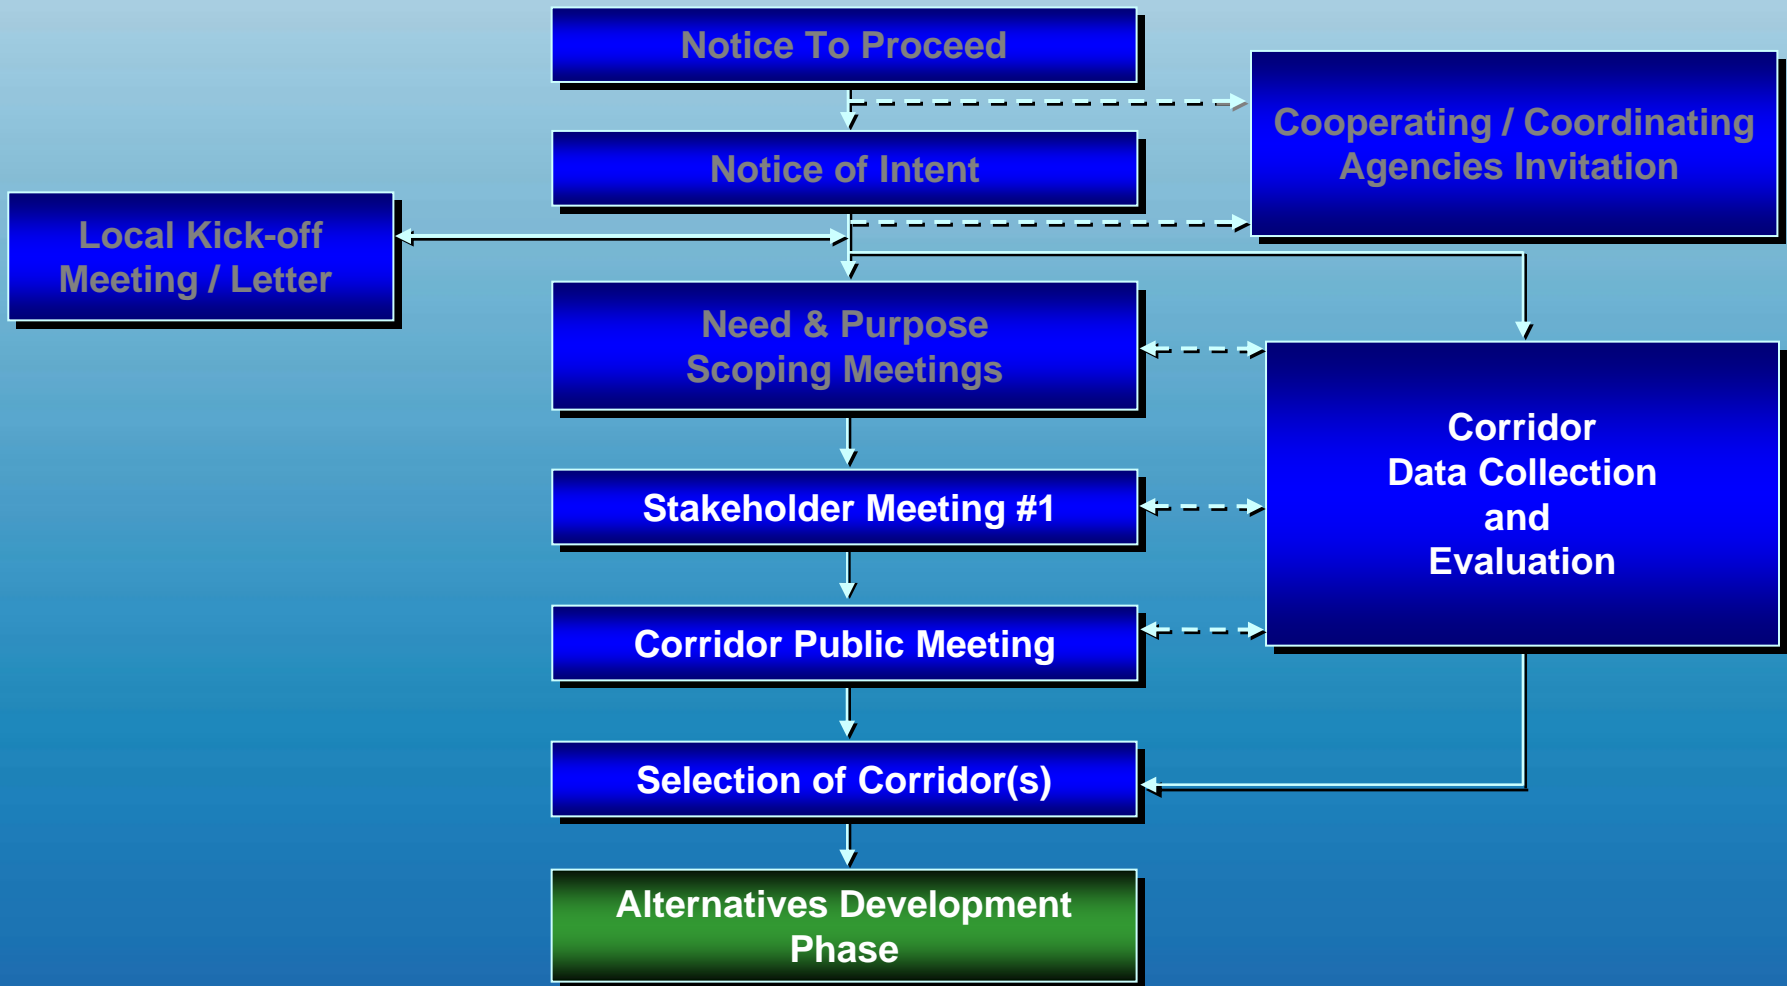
Notice To Proceed

Cooperating / Coordinating Agencies Invitation

Notice of Intent

Local Kick-off Meeting / Letter

Need & Purpose Scoping Meetings

Corridor Data Collection and Evaluation

Stakeholder Meeting #1

Corridor Public Meeting

Selection of Corridor(s)

Alternatives Development Phase